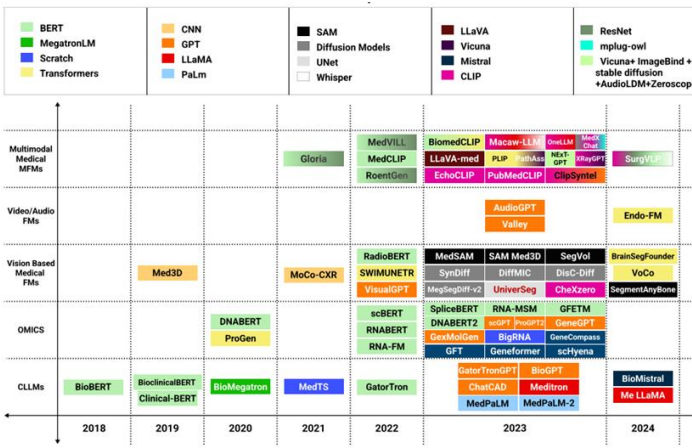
BERT
MegatronLM
Scratch
Transformers

CNN
GPT
LLaMA
PaLm

SAM
Diffusion Models
UNet
Whisper

LLaVA
Vicuna
Mistral
CLIP

ResNet
mplug-owl
Vicuna+ ImageBind + stable diffusion +AudioLDM+Zeroscop

Multimodal Medical MFMs
Gloria
MedVILL
MedCLIP
RoentGen
BiomedCLIP
Macaw-LLM
OneLLM
MedX Chat
LLaVA-med
PLIP
PathAsst
NExT-GPT
XRayGPT
EchoCLIP
PubMedCLIP
ClipSyntel
SurgVLP

Video/Audio FMs
AudioGPT
Valley
Endo-FM

Vision Based Medical FMs
Med3D
MoCo-CXR
RadioBERT
SWIMUNETR
VisualGPT
MedSAM
SAM Med3D
SegVol
SynDiff
DiffMIC
DisC-Diff
MegSegDiff-v2
UniverSeg
CheXzero
BrainSegFounder
VoCo
SegmentAnyBone

OMICS
DNABERT
ProGen
scBERT
RNABERT
RNA-FM
SpliceBERT
RNA-MSM
GFETM
DNABERT2
scGPT
ProGPT2
GeneGPT
GexMolGen
BigRNA
GeneCompass
GFT
Geneformer
scHyena

CLLMs
BioBERT
BioclinicalBERT
Clinical-BERT
BioMegatron
MedTS
GatorTron
GatorTronGPT
BioGPT
ChatCAD
Meditron
MedPaLM
MedPaLM-2
BioMistral
Me LLaMA

2018
2019
2020
2021
2022
2023
2024